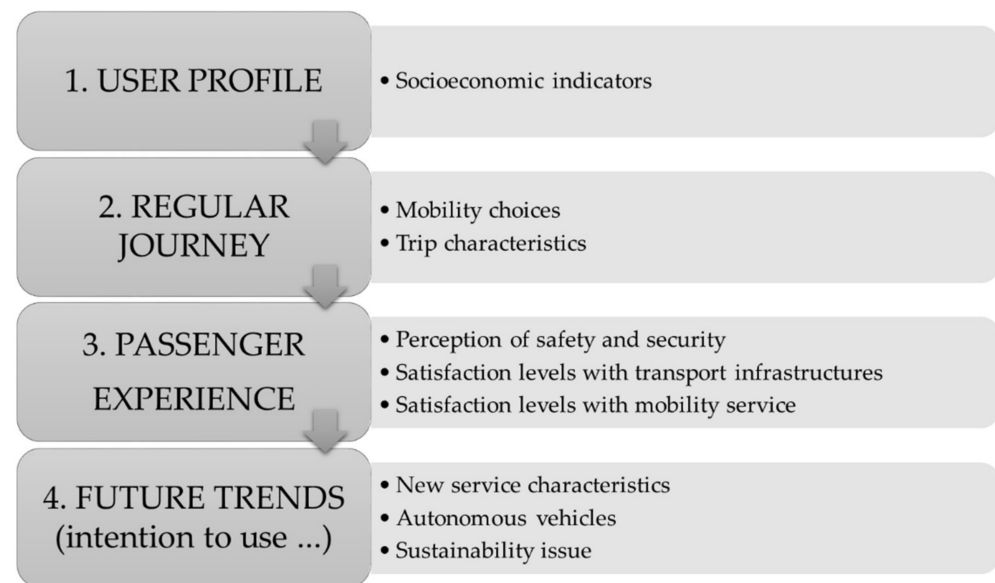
1. USER PROFILE

• Socioeconomic indicators

2. REGULAR JOURNEY

• Mobility choices
• Trip characteristics

3. PASSENGER EXPERIENCE

• Perception of safety and security
• Satisfaction levels with transport infrastructures
• Satisfaction levels with mobility service

4. FUTURE TRENDS (intention to use ...)

• New service characteristics
• Autonomous vehicles
• Sustainability issue